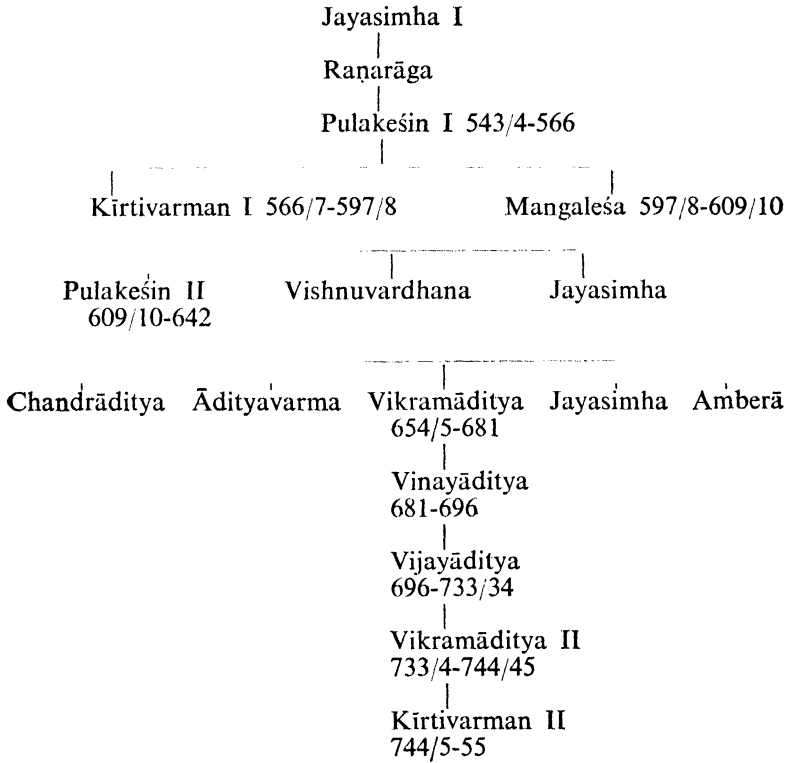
Jayasimha I

Raṇarāga

Pulakeśin I 543/4-566

Kīrtivarman I 566/7-597/8

Mangaleśa 597/8-609/10

Pulakeśin II 609/10-642

Vishnuvardhana

Jayasimha

Chandrāditya

Ādityavarma

Vikramāditya 654/5-681

Jayasimha

Amberā

Vinayāditya 681-696

Vijayāditya 696-733/34

Vikramāditya II 733/4-744/45

Kīrtivarman II 744/5-55